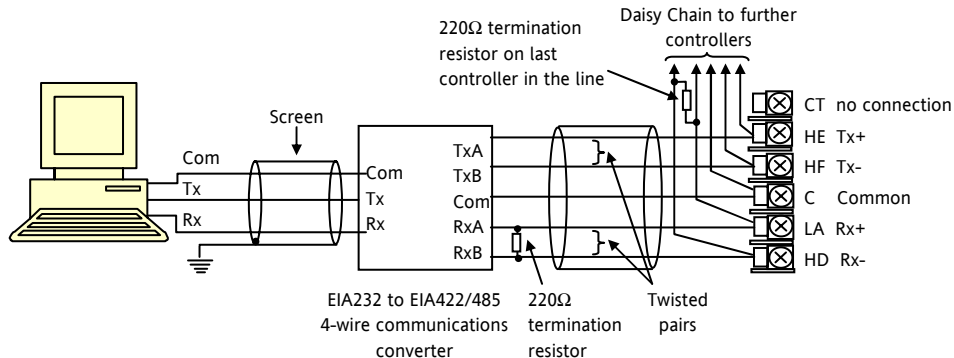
220Ω termination resistor on last controller in the line

Daisy Chain to further controllers

Screen

Com
Tx
Rx

Com
Tx
Rx

TxA
TxB
Com
RxA
RxB

CT no connection
HE Tx+
HF Tx-
C Common
LA Rx+
HD Rx-

EIA232 to EIA422/485 4-wire communications converter

220Ω termination resistor

Twisted pairs